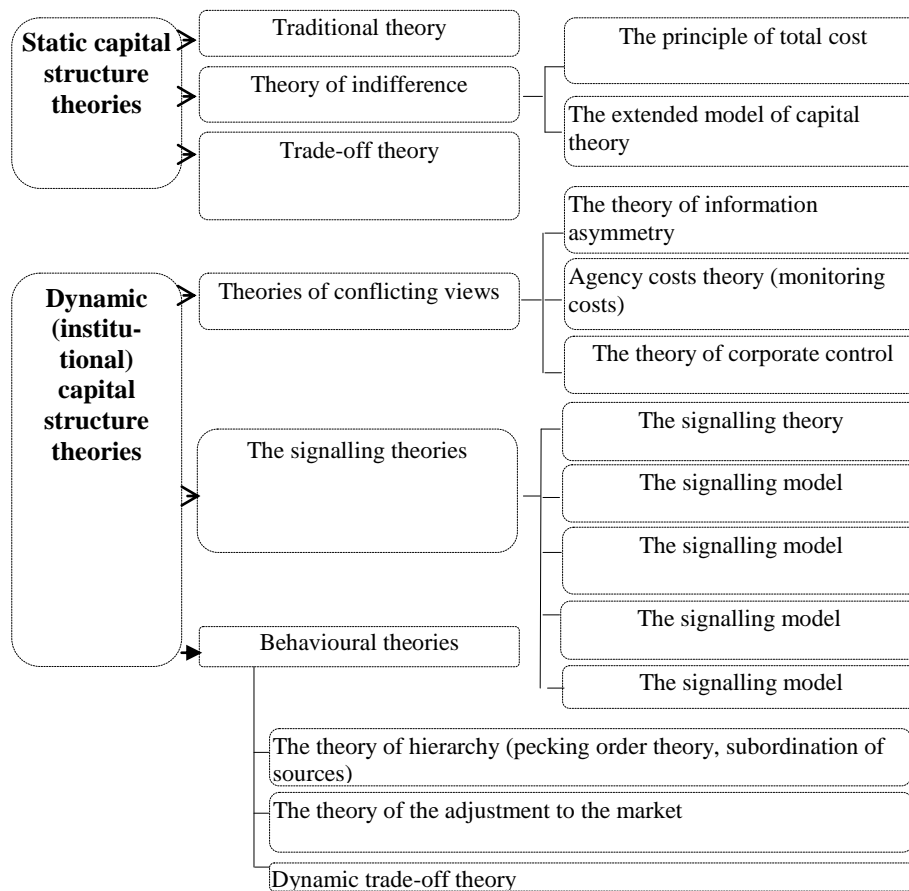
Static capital structure theories

Traditional theory

Theory of indifference

Trade-off theory

The principle of total cost

The extended model of capital theory

Dynamic (institutional) capital structure theories

Theories of conflicting views

The theory of information asymmetry

Agency costs theory (monitoring costs)

The theory of corporate control

The signalling theories

The signalling theory

The signalling model

The signalling model

The signalling model

The signalling model

Behavioural theories

The theory of hierarchy (pecking order theory, subordination of sources)

The theory of the adjustment to the market

Dynamic trade-off theory